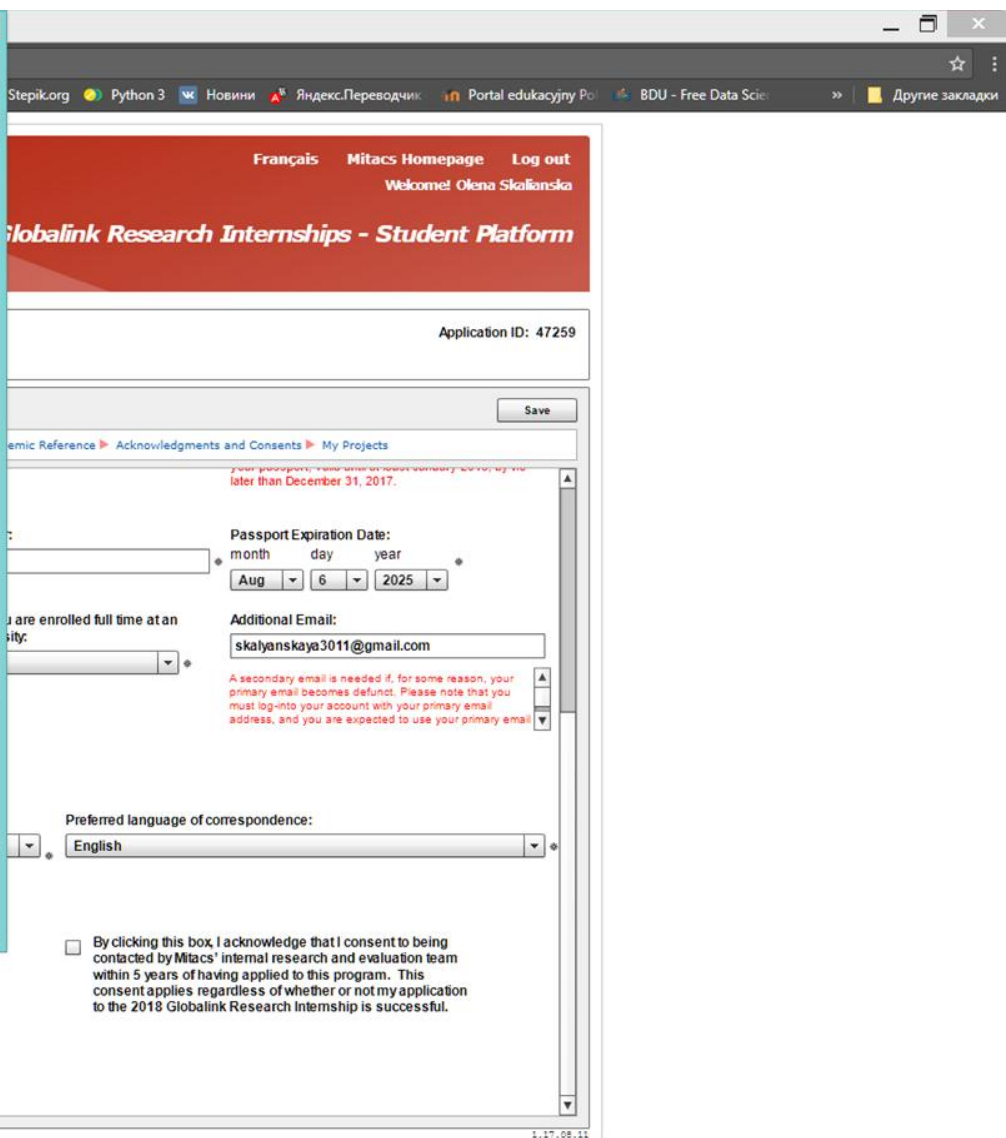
Stepik.org Python 3 Новини Яндекс.Переводчик Portal edukacyjny Po BDU - Free Data Scie » Другие закладки

Français Mitacs Homepage Log out
Welcome! Olena Skalianska

lobalink Research Internships - Student Platform

Application ID: 47259

Save

emic Reference ▶ Acknowledgments and Consents ▶ My Projects

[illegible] later than December 31, 2017.

:

Passport Expiration Date:
month day year
Aug 6 2025

u are enrolled full time at an sity:

Additional Email:
skalyanskaya3011@gmail.com

A secondary email is needed if, for some reason, your primary email becomes defunct. Please note that you must log-into your account with your primary email address, and you are expected to use your primary email

Preferred language of correspondence:
English

By clicking this box, I acknowledge that I consent to being contacted by Mitacs' internal research and evaluation team within 5 years of having applied to this program. This consent applies regardless of whether or not my application to the 2018 Globalink Research Internship is successful.

1.17.08.11